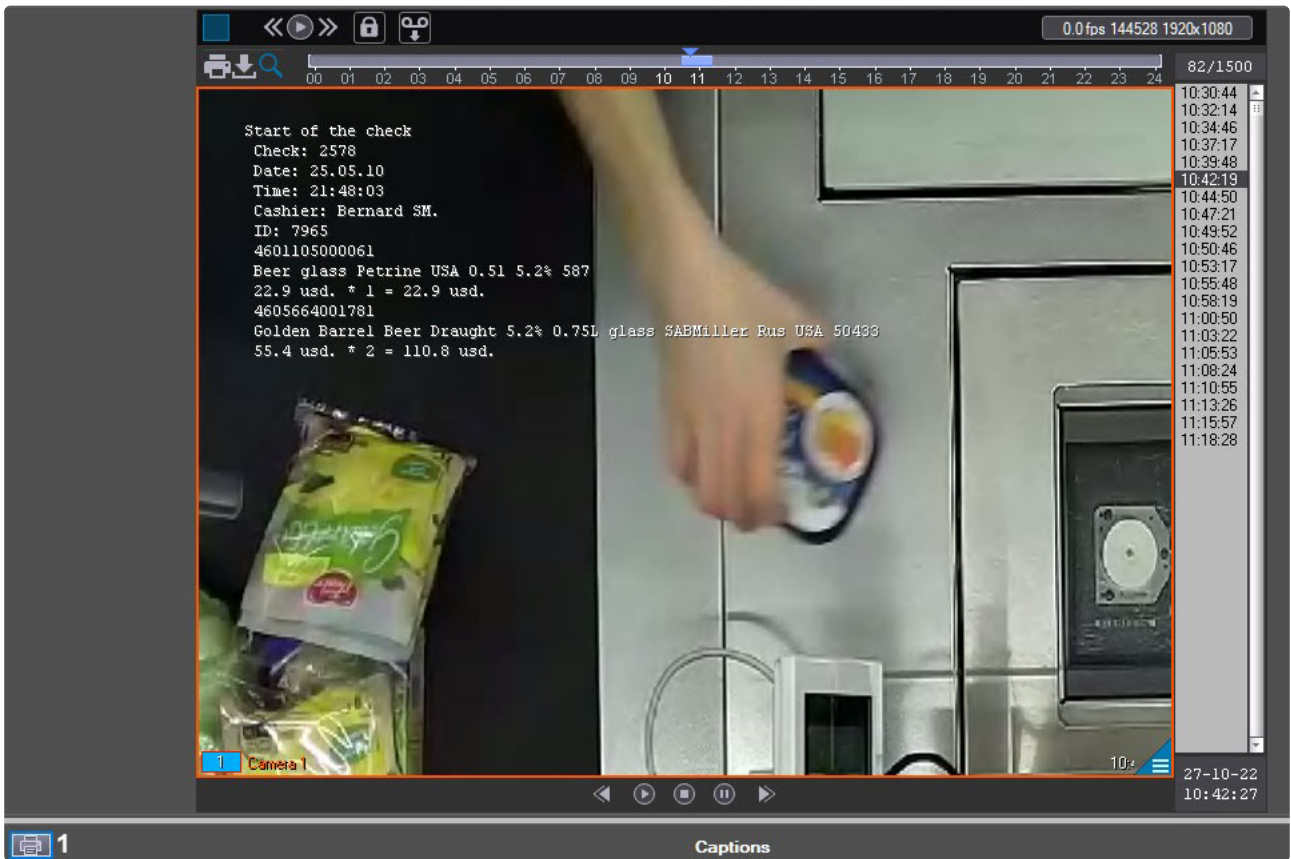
0.0 fps 144528 1920x1080

00 01 02 03 04 05 06 07 08 09 10 11 12 13 14 15 16 17 18 19 20 21 22 23 24

82/1500

Start of the check
Check: 2578
Date: 25.05.10
Time: 21:48:03
Cashier: Bernard SM.
ID: 7965
4601105000061
Beer glass Petrine USA 0.51 5.2% 587
22.9 usd. * 1 = 22.9 usd.
4605664001781
Golden Barrel Beer Draught 5.2% 0.75L glass SABMiller Rus USA 50433
55.4 usd. * 2 = 110.8 usd.

10:30:44
10:32:14
10:34:46
10:37:17
10:39:48
10:42:19
10:44:50
10:47:21
10:49:52
10:50:46
10:53:17
10:55:48
10:58:19
11:00:50
11:03:22
11:05:53
11:08:24
11:10:55
11:13:26
11:15:57
11:18:28

1 Camera 1

10:

27-10-22
10:42:27

1

Captions